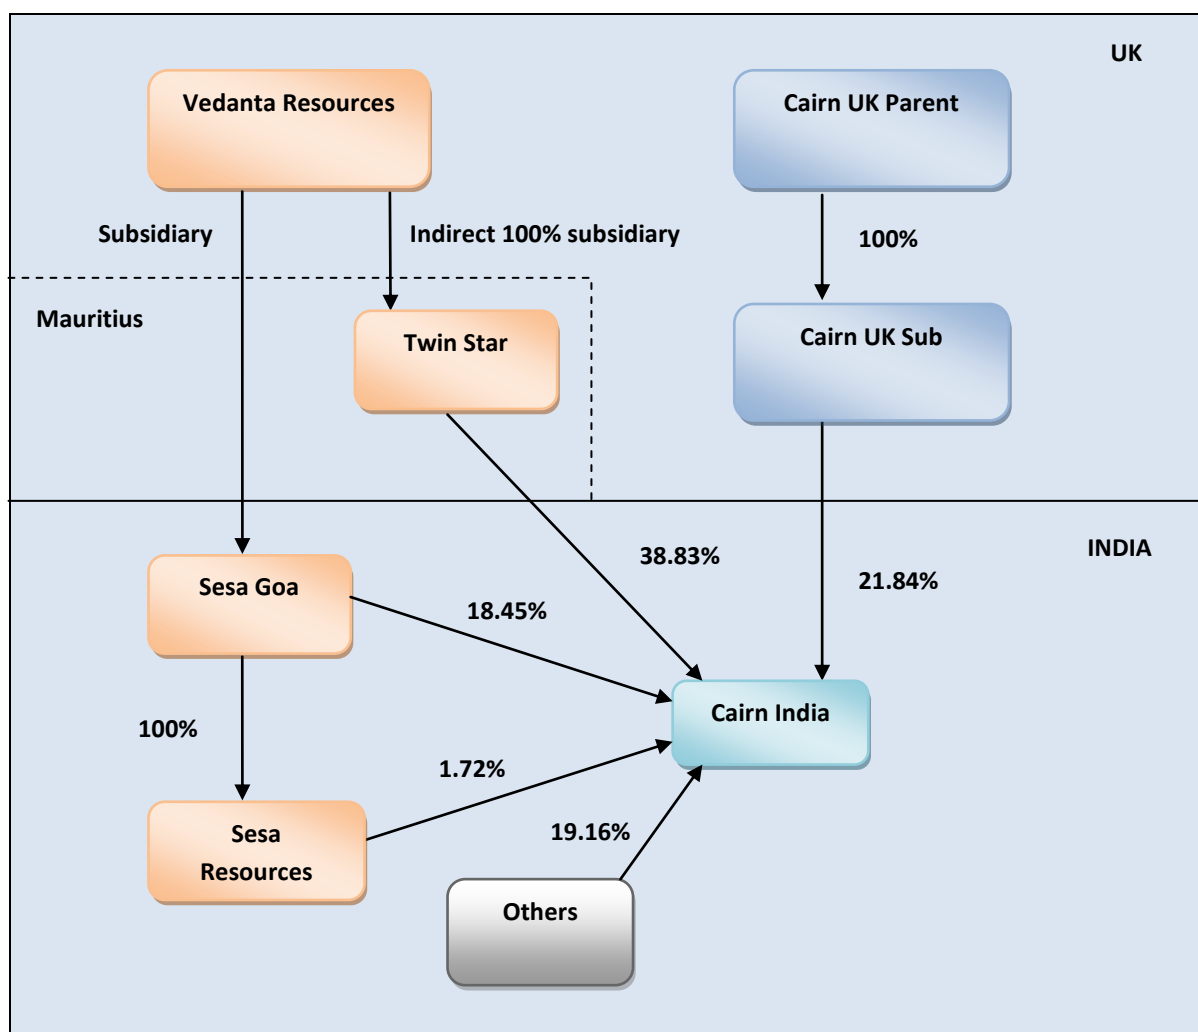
UK

Vedanta Resources

Cairn UK Parent

Subsidiary

Indirect 100% subsidiary

100%

Mauritius

Twin Star

Cairn UK Sub

INDIA

38.83%

21.84%

Sesa Goa

18.45%

Cairn India

100%

1.72%

19.16%

Sesa Resources

Others